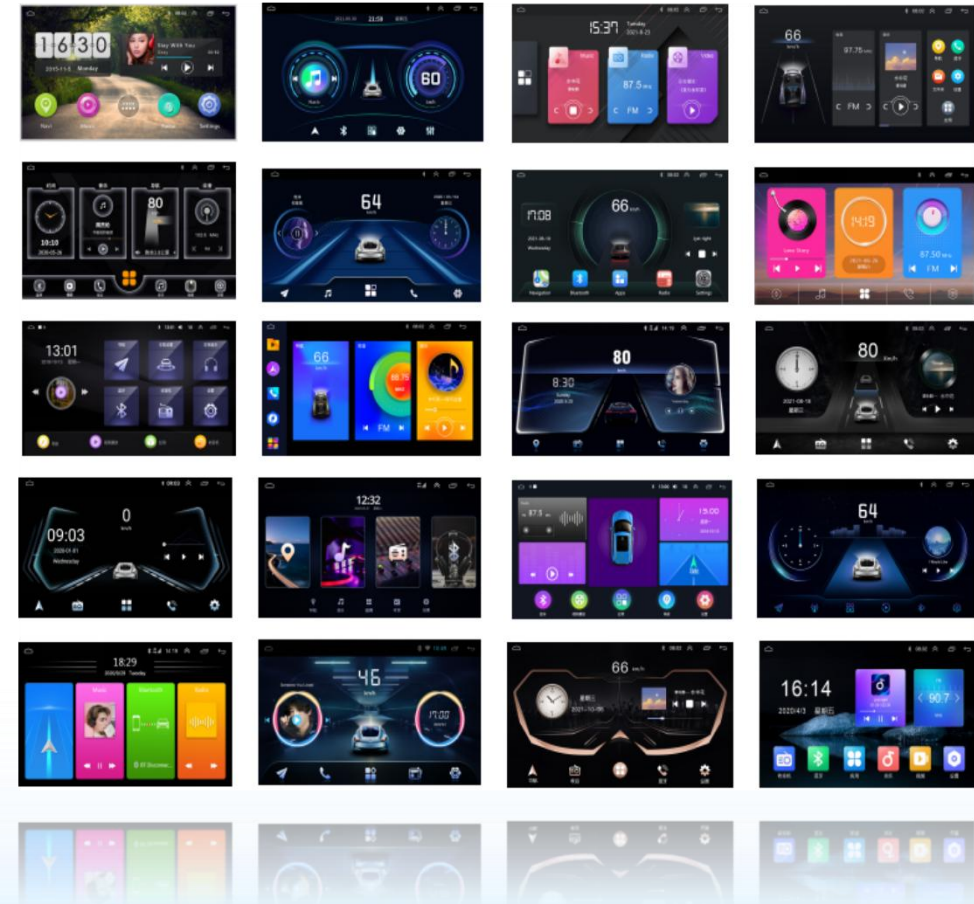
16 30
Stay With You
Monday

21:59
60

15:37
Music
Radio
Video
87.5
FM

66
97.75
FM

10:10
80

64

17:08
66

14:19
87.50
FM

13:01

66
FM

80
8:30

80

09:03
0
Wednesday

12:32

87.5
15:00

64

18:29
Music
Bluetooth
Radio

46
17:00

66

16:14
90.7